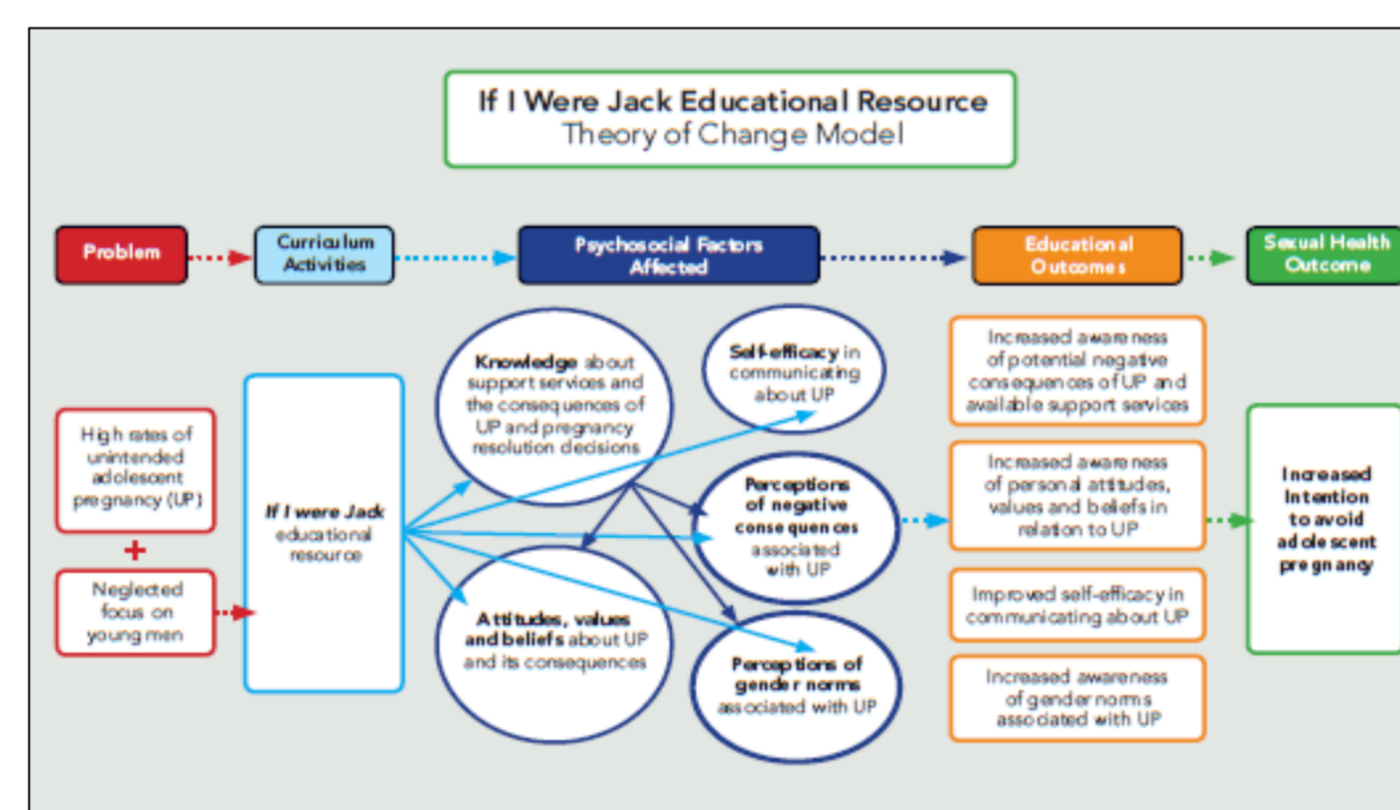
If I Were Jack Educational Resource
Theory of Change Model

Problem

Curriculum Activities

Psychosocial Factors Affected

Educational Outcomes

Sexual Health Outcome

High rates of unintended adolescent pregnancy (UP)

+

Neglected focus on young men

*If I were Jack* educational resource

**Knowledge** about support services and the consequences of UP and pregnancy resolution decisions

**Attitudes, values and beliefs** about UP and its consequences

**Self-efficacy** in communicating about UP

**Perceptions of negative consequences** associated with UP

**Perceptions of gender norms** associated with UP

Increased awareness of potential negative consequences of UP and available support services

Increased awareness of personal attitudes, values and beliefs in relation to UP

Improved self-efficacy in communicating about UP

Increased awareness of gender norms associated with UP

Increased Intention to avoid adolescent pregnancy